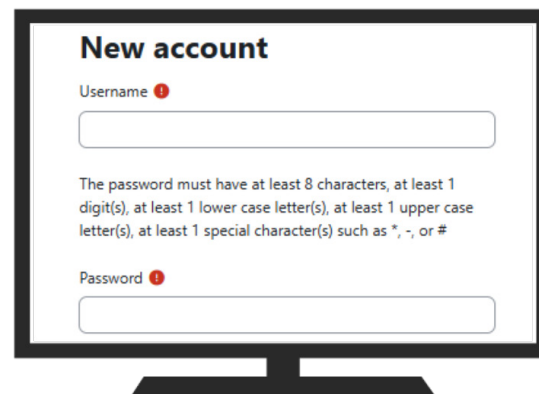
New account

Username

The password must have at least 8 characters, at least 1 digit(s), at least 1 lower case letter(s), at least 1 upper case letter(s), at least 1 special character(s) such as *, -, or #

Password